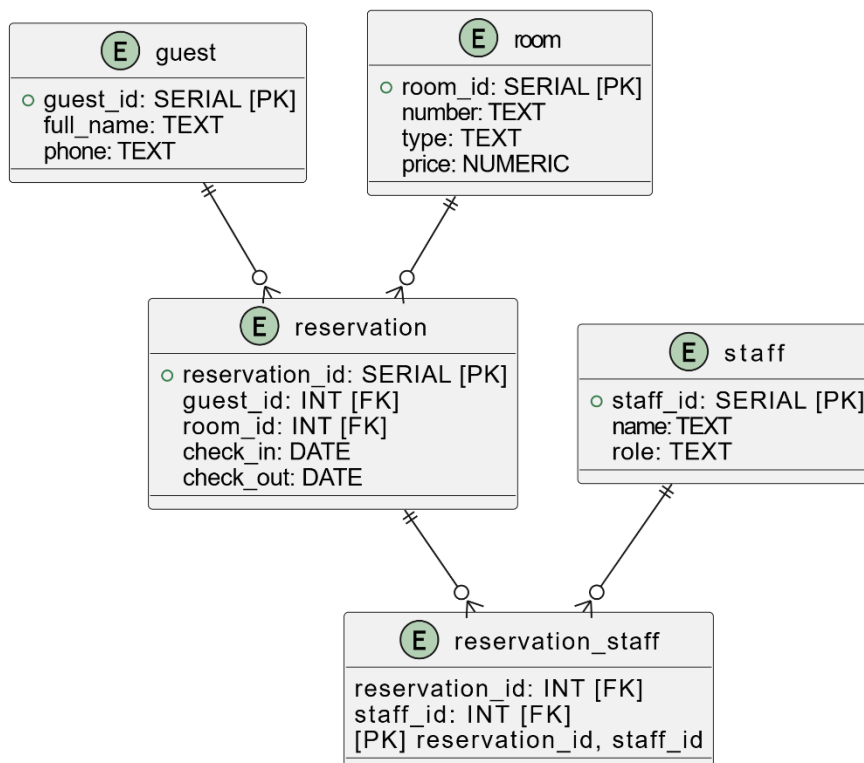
E guest

guest_id: SERIAL [PK]
full_name: TEXT
phone: TEXT

E room

room_id: SERIAL [PK]
number: TEXT
type: TEXT
price: NUMERIC

E reservation

reservation_id: SERIAL [PK]
guest_id: INT [FK]
room_id: INT [FK]
check_in: DATE
check_out: DATE

E staff

staff_id: SERIAL [PK]
name: TEXT
role: TEXT

E reservation_staff

reservation_id: INT [FK]
staff_id: INT [FK]
[PK] reservation_id, staff_id